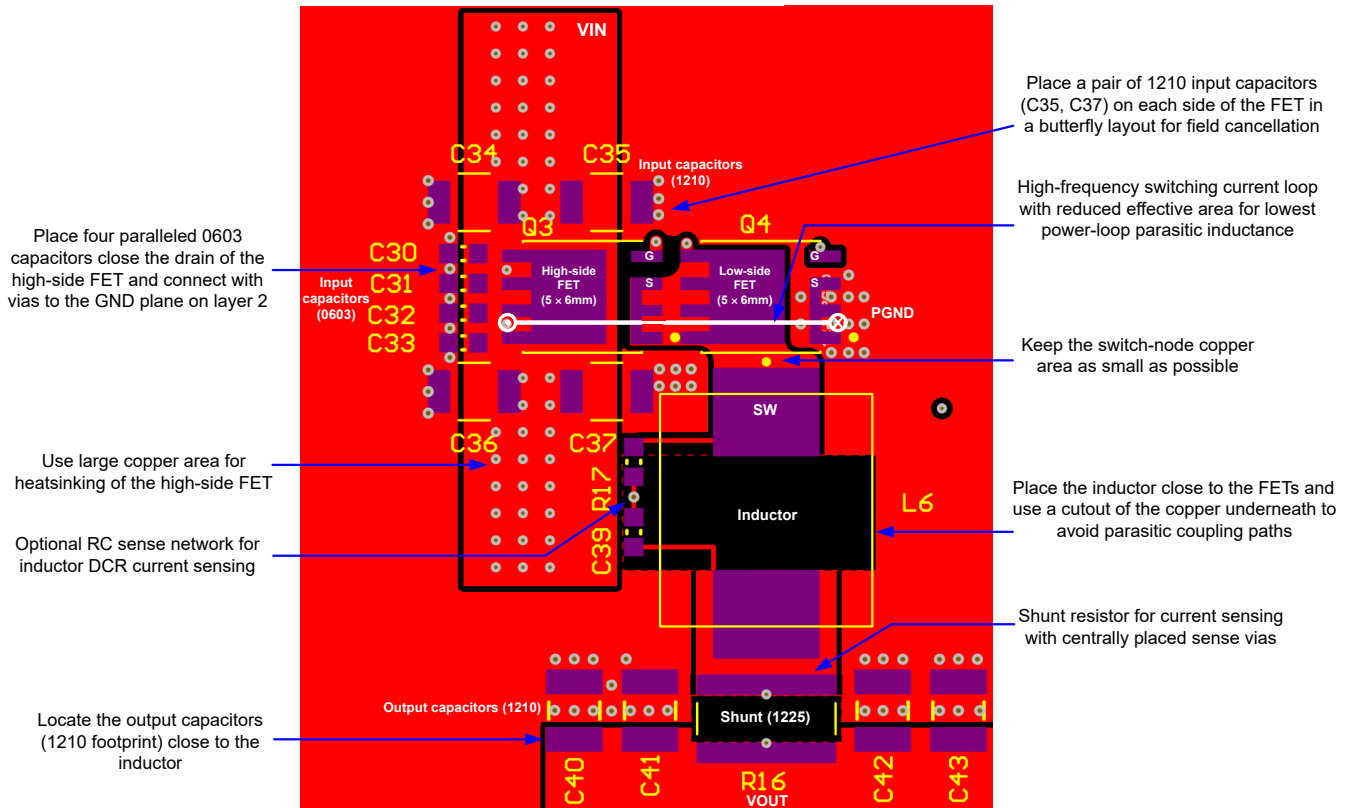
VIN

Place a pair of 1210 input capacitors (C35, C37) on each side of the FET in a butterfly layout for field cancellation

C34

C35

Input capacitors (1210)

High-frequency switching current loop with reduced effective area for lowest power-loop parasitic inductance

Q3

Q4

Place four paralleled 0603 capacitors close the drain of the high-side FET and connect with vias to the GND plane on layer 2

C30

Input capacitors (0603)

C31

C32

C33

High-side FET (5 × 6mm)

G

S

Low-side FET (5 × 6mm)

G

S

PGND

Keep the switch-node copper area as small as possible

SW

C36

C37

Use large copper area for heatsinking of the high-side FET

R17

Inductor

L6

Place the inductor close to the FETs and use a cutout of the copper underneath to avoid parasitic coupling paths

Optional RC sense network for inductor DCR current sensing

C39

Shunt resistor for current sensing with centrally placed sense vias

Output capacitors (1210)

Shunt (1225)

Locate the output capacitors (1210 footprint) close to the inductor

C40

C41

R16

VOUT

C42

C43